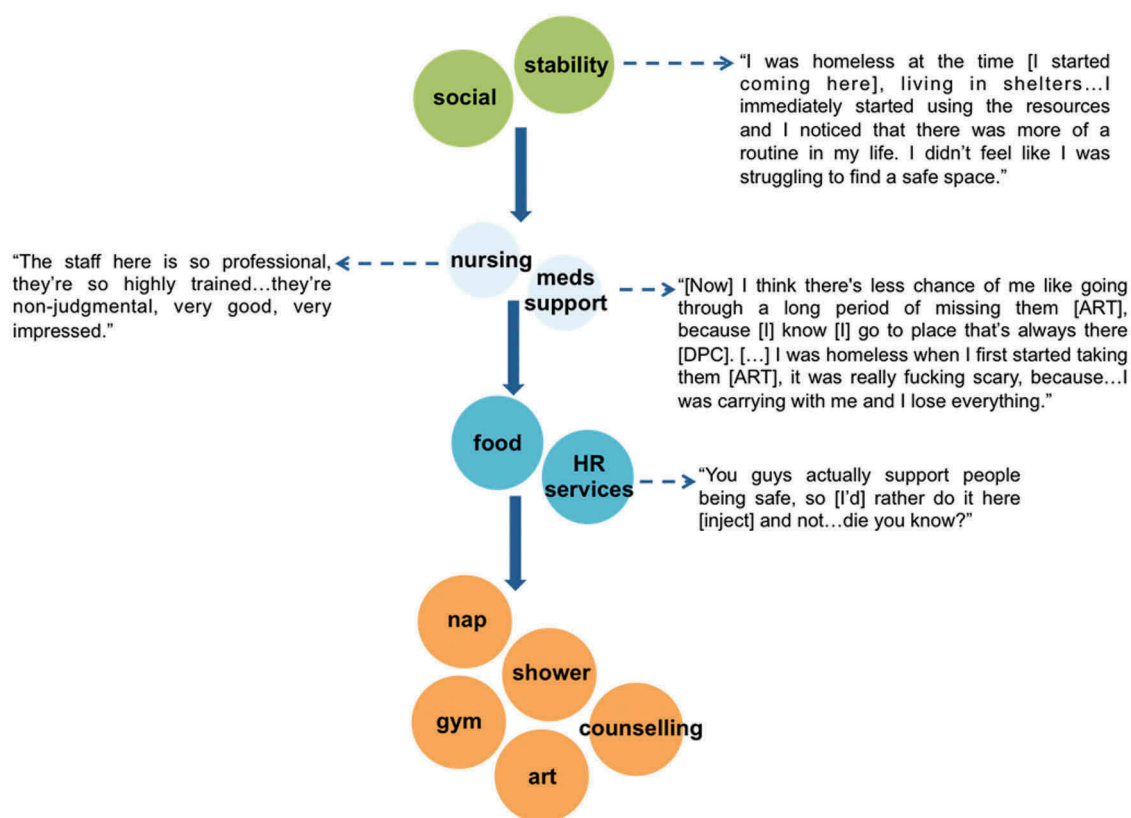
social

stability

"I was homeless at the time [I started coming here], living in shelters…I immediately started using the resources and I noticed that there was more of a routine in my life. I didn't feel like I was struggling to find a safe space."

"The staff here is so professional, they're so highly trained…they're non-judgmental, very good, very impressed."

nursing

meds support

"[Now] I think there's less chance of me like going through a long period of missing them [ART], because [I] know [I] go to place that's always there [DPC]. […] I was homeless when I first started taking them [ART], it was really fucking scary, because…I was carrying with me and I lose everything."

food

HR services

"You guys actually support people being safe, so [I'd] rather do it here [inject] and not…die you know?"

nap

shower

gym

counselling

art